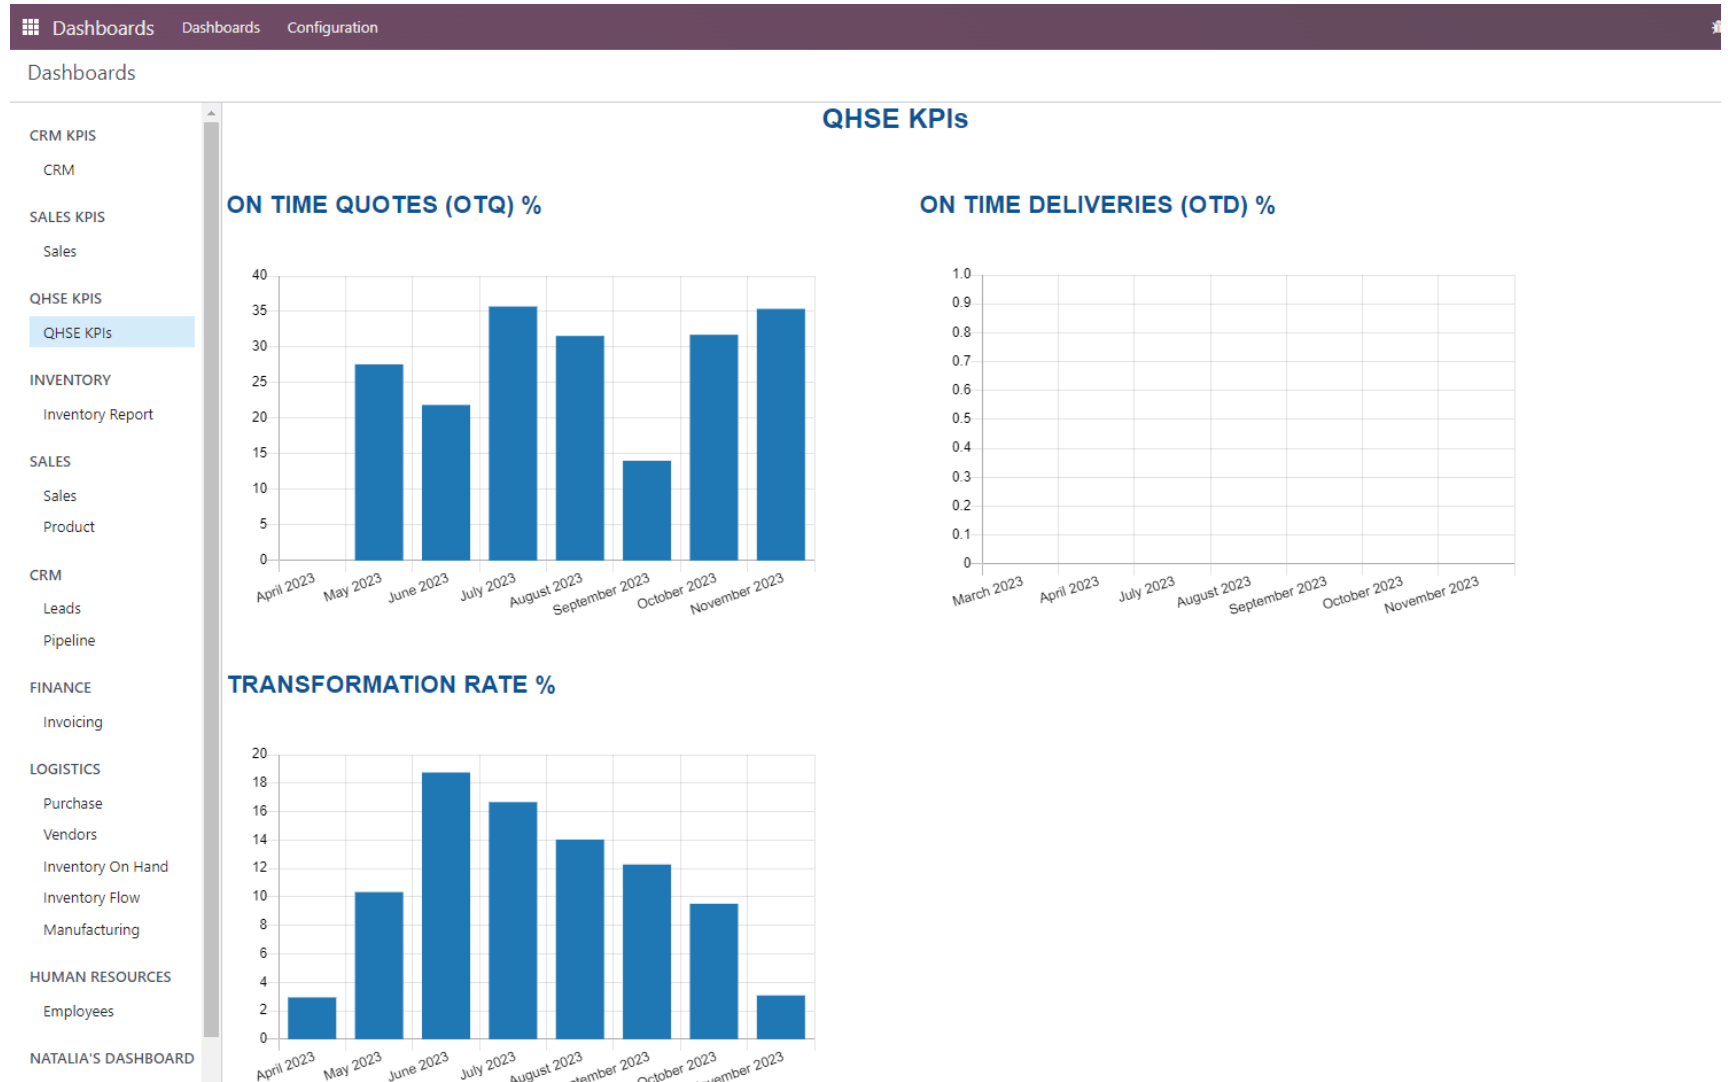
Dashboards Dashboards Configuration

Dashboards

CRM KPIS
CRM
SALES KPIS
Sales
QHSE KPIS
QHSE KPIs
INVENTORY
Inventory Report
SALES
Sales
Product
CRM
Leads
Pipeline
FINANCE
Invoicing
LOGISTICS
Purchase
Vendors
Inventory On Hand
Inventory Flow
Manufacturing
HUMAN RESOURCES
Employees
NATALIA'S DASHBOARD

QHSE KPIs

ON TIME QUOTES (OTQ) %

40
35
30
25
20
15
10
5
0
April 2023 May 2023 June 2023 July 2023 August 2023 September 2023 October 2023 November 2023

ON TIME DELIVERIES (OTD) %

1.0
0.9
0.8
0.7
0.6
0.5
0.4
0.3
0.2
0.1
0
March 2023 April 2023 July 2023 August 2023 September 2023 October 2023 November 2023

TRANSFORMATION RATE %

20
18
16
14
12
10
8
6
4
2
0
April 2023 May 2023 June 2023 July 2023 August 2023 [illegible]tember 2023 October 2023 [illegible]ember 2023